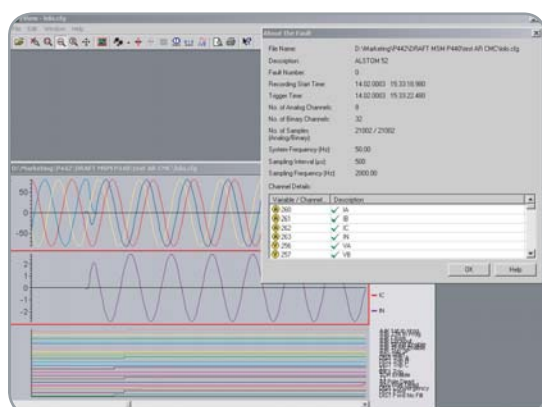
File Edit Window Help

D:\Marketing\P442\DRAFT HSN P440\test AR CHC\tds.cfg

50
0
-50

2
1
0
-1
-2

IC
IN

About The Fault

File Name: D:\Marketing\P442\DRAFT HSN P440\test AR CHC\tds.cfg
Description: ALSTOM 52
Fault Number: 0
Recording Start Time: 14.02.0003 15:33:16.900
Trigger Time: 14.02.0003 15:33:22.400
No. of Analog Channels: 8
No. of Binary Channels: 32
No. of Samples (Analog/Binary): 21002 / 21002
System Frequency (Hz): 50.00
Sampling Interval (µs): 500
Sampling Frequency (Hz): 2000.00

Channel Details:

| Variable / Channel | Description |
|---|---|
| 260 | IA |
| 261 | IB |
| 262 | IC |
| 263 | IN |
| 256 | VA |
| 257 | VB |

OK
Help